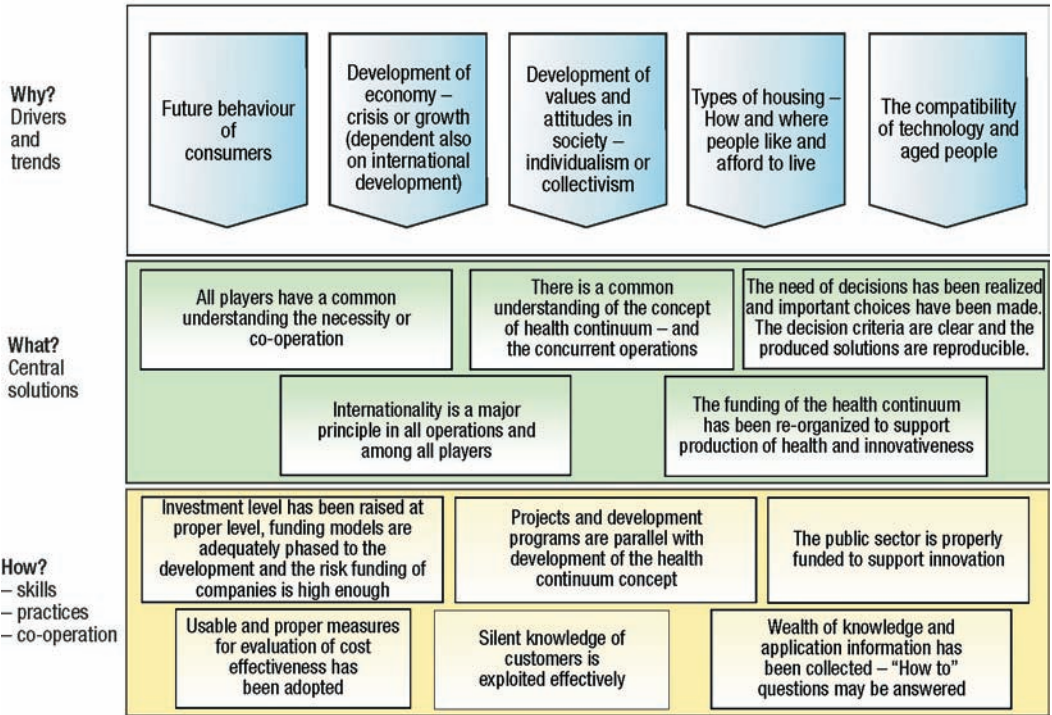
Why?
Drivers and trends

Future behaviour of consumers

Development of economy – crisis or growth (dependent also on international development)

Development of values and attitudes in society – individualism or collectivism

Types of housing – How and where people like and afford to live

The compatibility of technology and aged people

What?
Central solutions

All players have a common understanding the necessity or co-operation

There is a common understanding of the concept of health continuum – and the concurrent operations

The need of decisions has been realized and important choices have been made. The decision criteria are clear and the produced solutions are reproducible.

Internationality is a major principle in all operations and among all players

The funding of the health continuum has been re-organized to support production of health and innovativeness

How?
– skills
– practices
– co-operation

Investment level has been raised at proper level, funding models are adequately phased to the development and the risk funding of companies is high enough

Projects and development programs are parallel with development of the health continuum concept

The public sector is properly funded to support innovation

Usable and proper measures for evaluation of cost effectiveness has been adopted

Silent knowledge of customers is exploited effectively

Wealth of knowledge and application information has been collected – "How to" questions may be answered